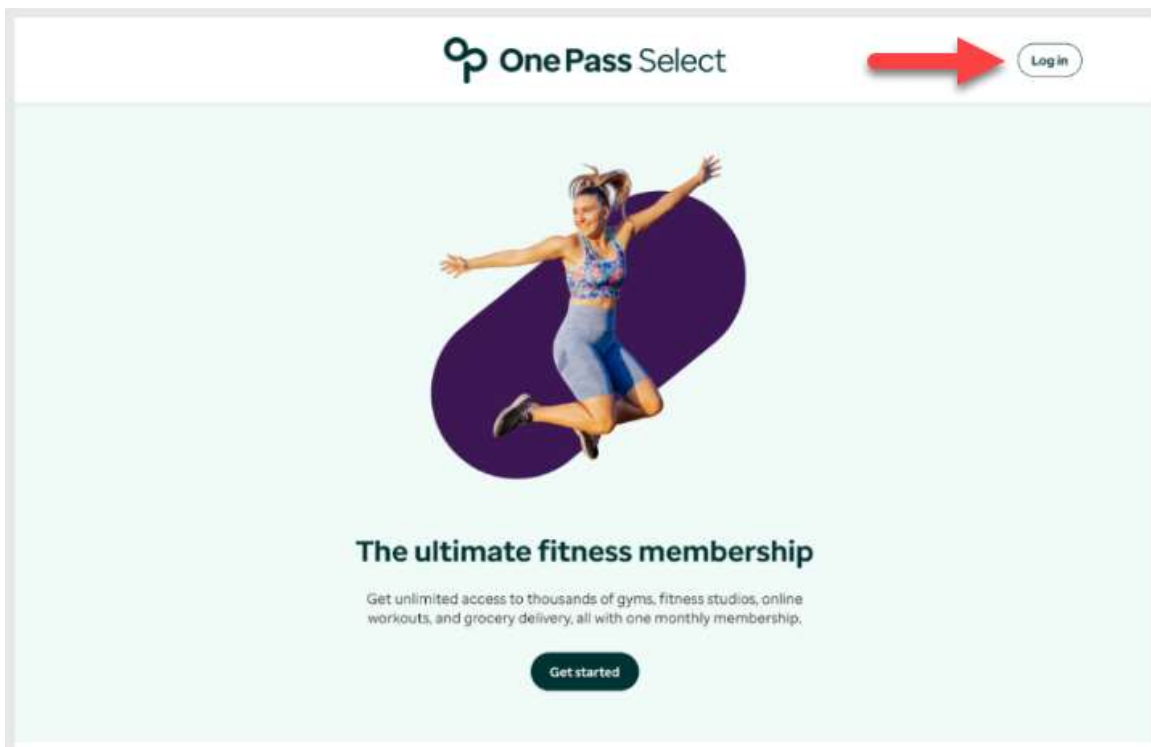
op One Pass Select

Log in

The ultimate fitness membership

Get unlimited access to thousands of gyms, fitness studios, online workouts, and grocery delivery, all with one monthly membership.

Get started